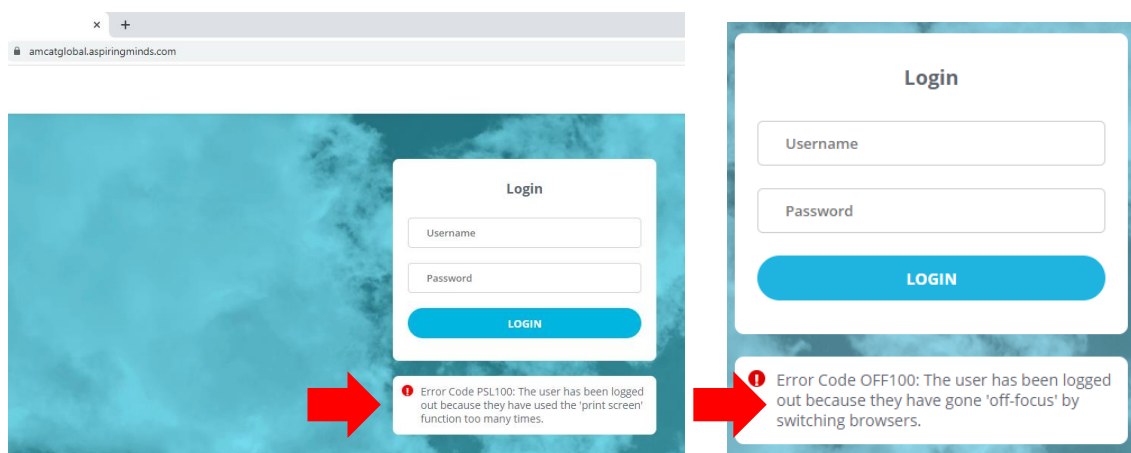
×
+
amcatglobal.aspiringminds.com

Login

Username

Password

LOGIN

Error Code PSL100: The user has been logged out because they have used the 'print screen' function too many times.

Login

Username

Password

LOGIN

Error Code OFF100: The user has been logged out because they have gone 'off-focus' by switching browsers.